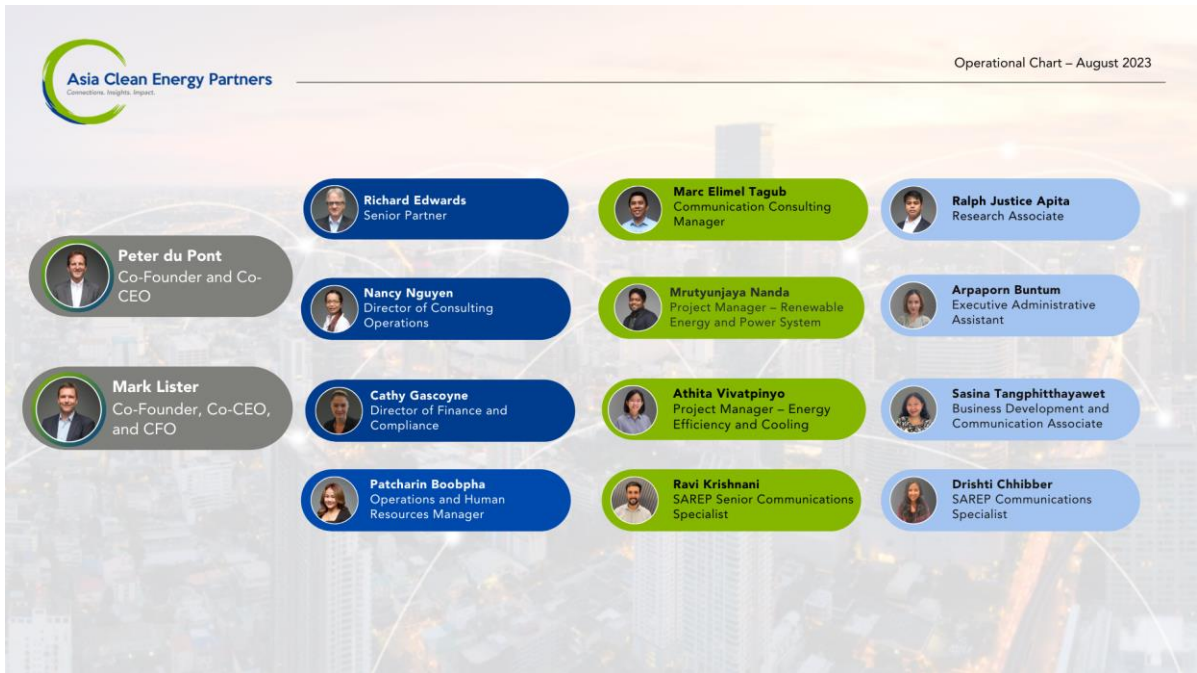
Asia Clean Energy Partners
Connections. Insights. Impact.

Operational Chart – August 2023

Peter du Pont
Co-Founder and Co-CEO

Mark Lister
Co-Founder, Co-CEO, and CFO

Richard Edwards
Senior Partner

Nancy Nguyen
Director of Consulting Operations

Cathy Gascoyne
Director of Finance and Compliance

Patcharin Boobpha
Operations and Human Resources Manager

Marc Elimel Tagub
Communication Consulting Manager

Mrutyunjaya Nanda
Project Manager – Renewable Energy and Power System

Athita Vivatpinyo
Project Manager – Energy Efficiency and Cooling

Ravi Krishnani
SAREP Senior Communications Specialist

Ralph Justice Apita
Research Associate

Arpaporn Buntum
Executive Administrative Assistant

Sasina Tangphitthayawet
Business Development and Communication Associate

Drishti Chhibber
SAREP Communications Specialist